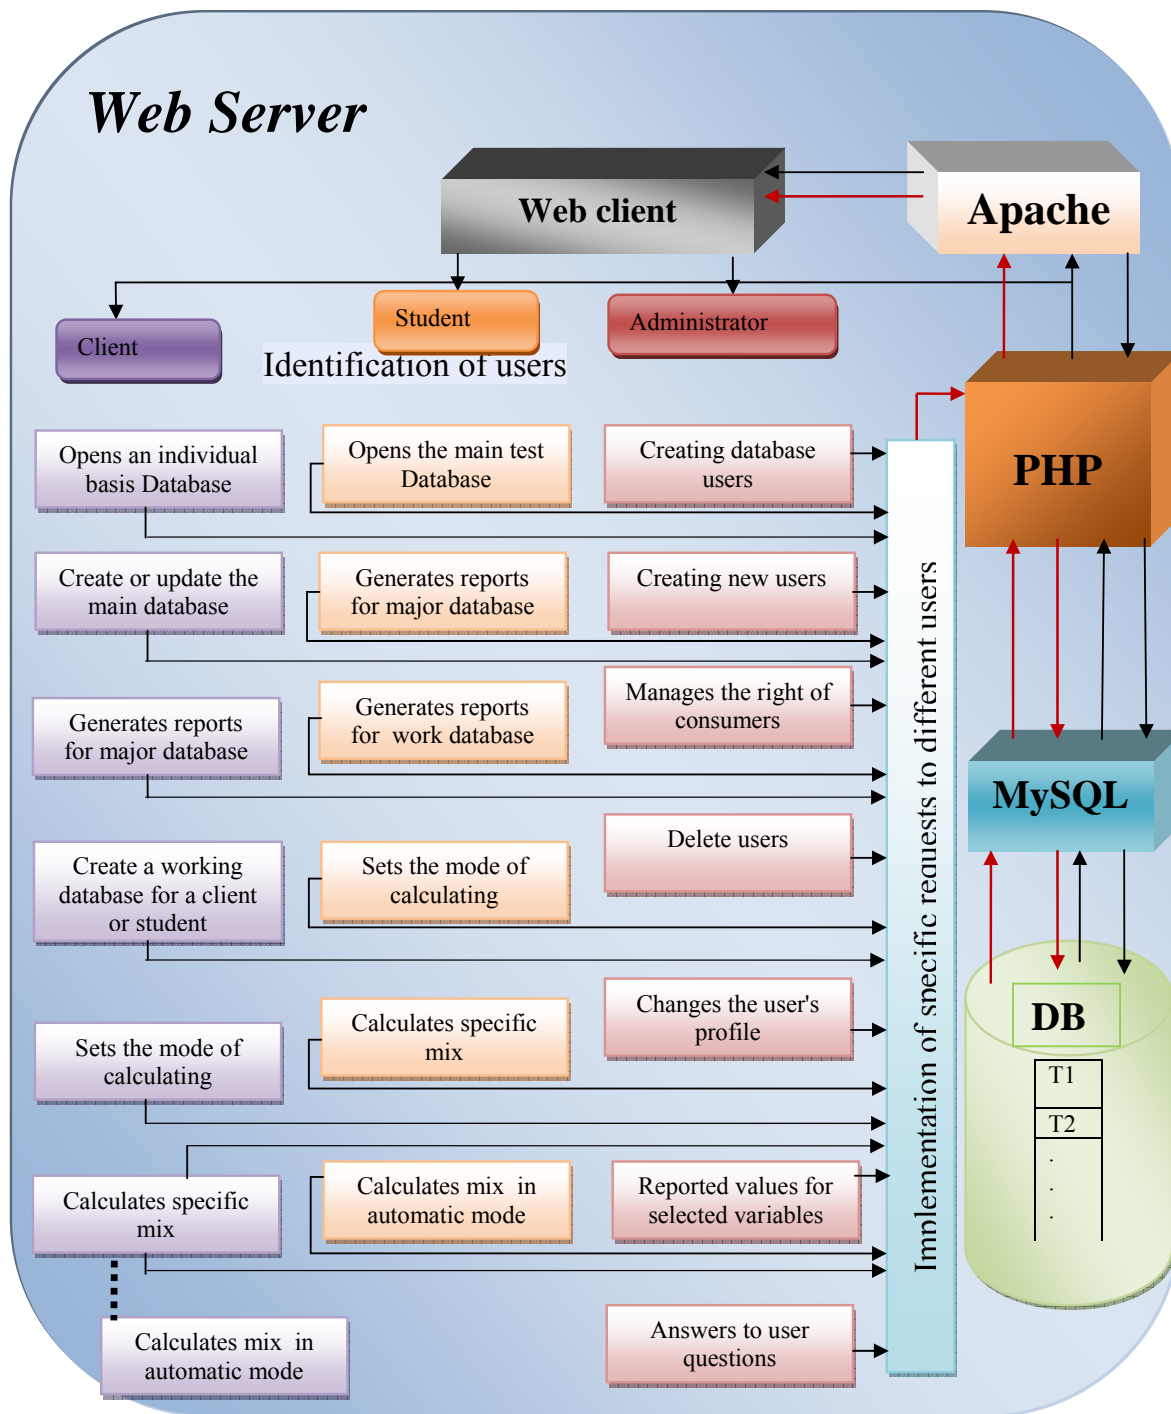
Web Server

Web client

Apache

Client

Student

Administrator

Identification of users

PHP

Opens an individual basis Database

Opens the main test Database

Creating database users

Create or update the main database

Generates reports for major database

Creating new users

Generates reports for major database

Generates reports for work database

Manages the right of consumers

MySQL

Create a working database for a client or student

Sets the mode of calculating

Delete users

Sets the mode of calculating

Calculates specific mix

Changes the user's profile

DB

T1

T2

.
.
.

Calculates specific mix

Calculates mix in automatic mode

Reported values for selected variables

Calculates mix in automatic mode

Answers to user questions

Implementation of specific requests to different users